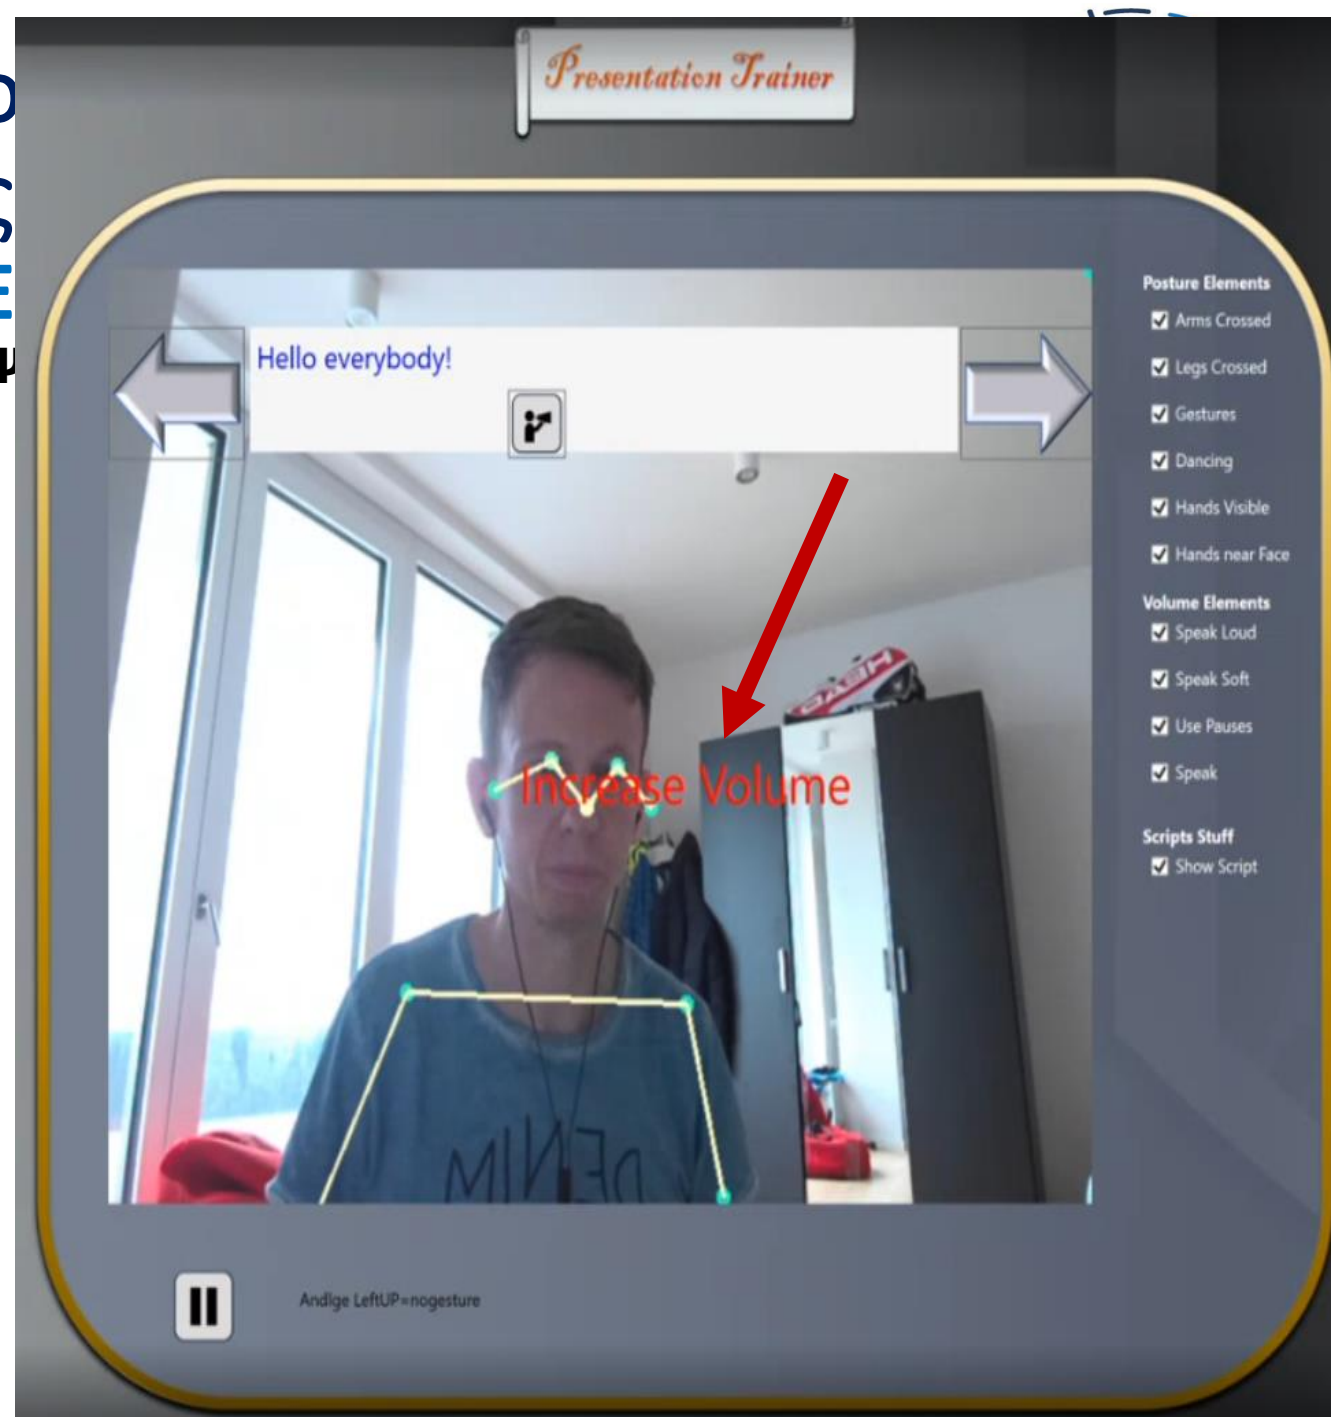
Presentation Trainer

Hello everybody!

Increase Volume

Posture Elements
Arms Crossed
Legs Crossed
Gestures
Dancing
Hands Visible
Hands near Face

Volume Elements
Speak Loud
Speak Soft
Use Pauses
Speak

Scripts Stuff
Show Script

Andlge LeftUP=nogesture